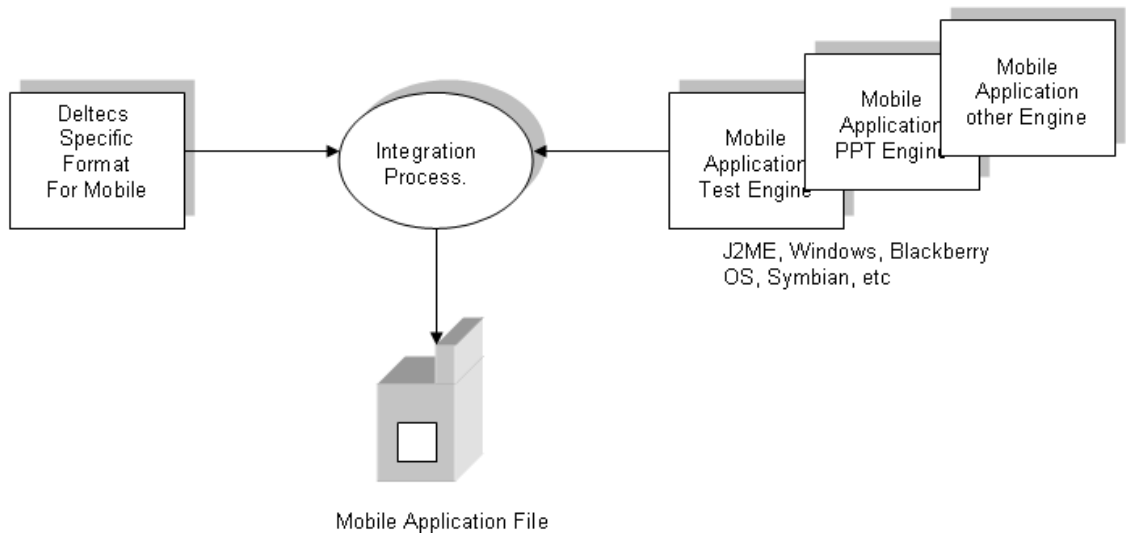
Deltecs Specific Format For Mobile

Integration Process.

Mobile Application Test Engine

Mobile Application PPT Engine

Mobile Application other Engine

J2ME, Windows, Blackberry OS, Symbian, etc

Mobile Application File